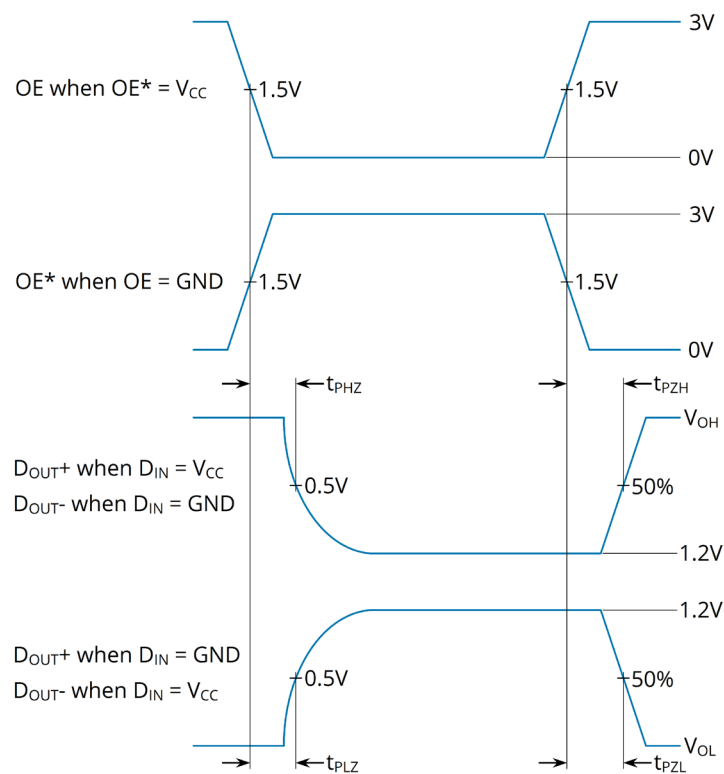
3V

OE when OE* = $V_{CC}$

1.5V

1.5V

0V

3V

OE* when OE = GND

1.5V

1.5V

0V

$t_{PHZ}$

$t_{PZH}$

$V_{OH}$

$D_{OUT}$+ when $D_{IN}$ = $V_{CC}$

$D_{OUT}$- when $D_{IN}$ = GND

0.5V

50%

1.2V

1.2V

$D_{OUT}$+ when $D_{IN}$ = GND

$D_{OUT}$- when $D_{IN}$ = $V_{CC}$

0.5V

50%

$V_{OL}$

$t_{PLZ}$

$t_{PZL}$